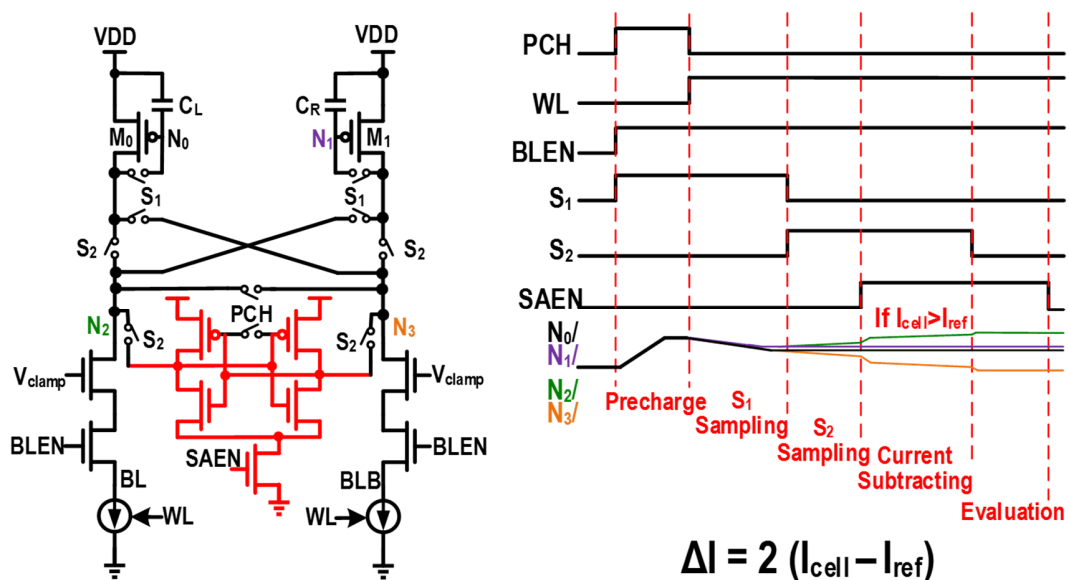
VDD
$C_L$
$M_0$
$N_0$
$S_1$
$S_2$
$N_2$
$S_2$
$V_{clamp}$
BLEN
BL
WL

VDD
$C_R$
$N_1$
$M_1$
$S_1$
$S_2$
$N_3$
$S_2$
$V_{clamp}$
BLEN
BLB
WL

PCH
SAEN

PCH
WL
BLEN
$S_1$
$S_2$
SAEN
$N_0$/
$N_1$/
$N_2$/
$N_3$/
If $I_{cell}>I_{ref}$
Precharge
$S_1$ Sampling
$S_2$ Sampling
Current Subtracting
Evaluation

$\Delta I = 2\ (I_{cell} - I_{ref})$